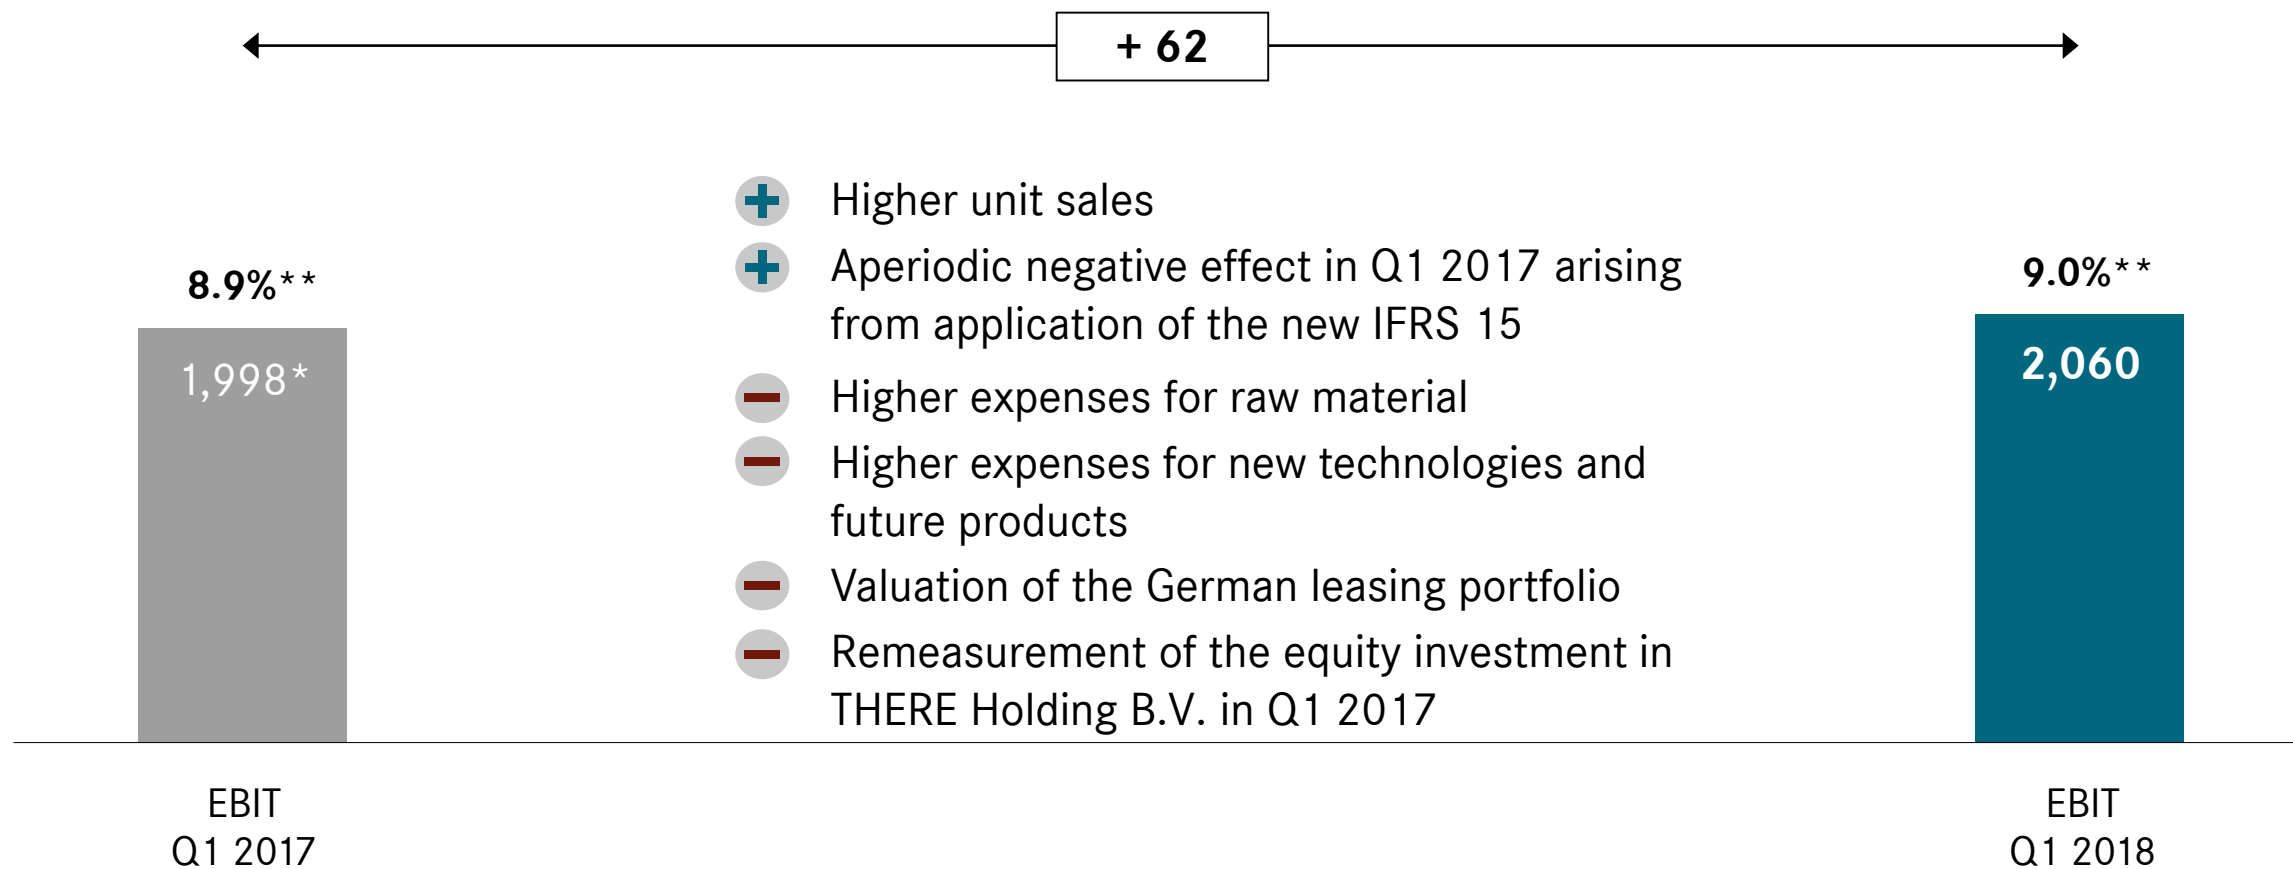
+ 62

8.9%**

1,998*

Higher unit sales

Aperiodic negative effect in Q1 2017 arising from application of the new IFRS 15

Higher expenses for raw material

Higher expenses for new technologies and future products

Valuation of the German leasing portfolio

Remeasurement of the equity investment in THERE Holding B.V. in Q1 2017

9.0%**

2,060

EBIT
Q1 2017

EBIT
Q1 2018